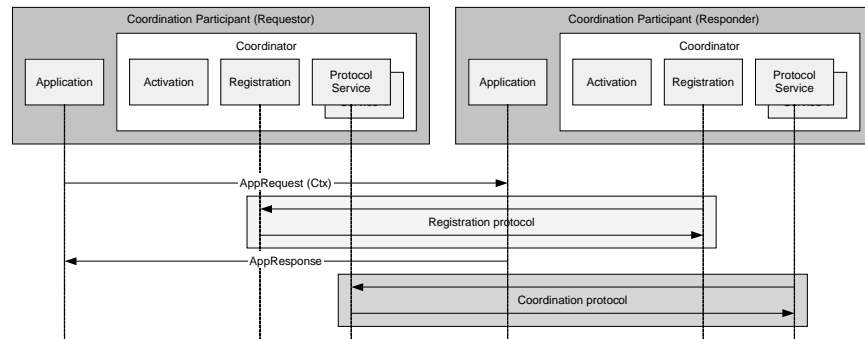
Coordination Participant (Requestor)

Coordinator

Application

Activation

Registration

Protocol Service

Coordination Participant (Responder)

Coordinator

Application

Activation

Registration

Protocol Service

AppRequest (Ctx)

Registration protocol

AppResponse

Coordination protocol